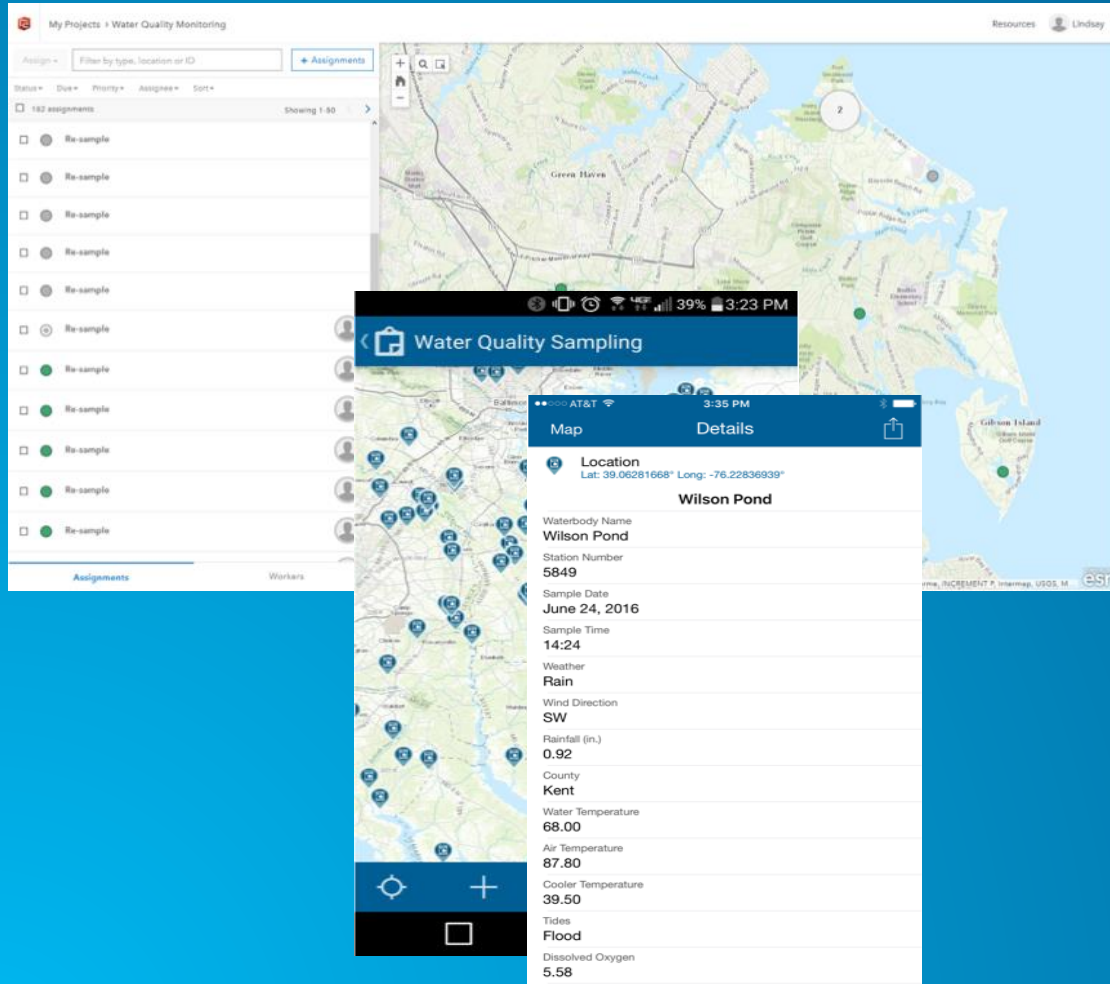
My Projects › Water Quality Monitoring

Resources Lindsay

Assign Filter by type, location or ID + Assignments

Status Due Priority Assignee Sort

182 assignments Showing 1-50

Re-sample
Re-sample
Re-sample
Re-sample
Re-sample
Re-sample
Re-sample
Re-sample
Re-sample
Re-sample
Re-sample

Assignments Workers

Green Haven

2

Gibson Island

esri

39% 3:23 PM

Water Quality Sampling

Baltimore

AT&T 3:35 PM

Map Details

Location
Lat: 39.06281668° Long: -76.22836939°

Wilson Pond

Waterbody Name
Wilson Pond

Station Number
5849

Sample Date
June 24, 2016

Sample Time
14:24

Weather
Rain

Wind Direction
SW

Rainfall (in.)
0.92

County
Kent

Water Temperature
68.00

Air Temperature
87.80

Cooler Temperature
39.50

Tides
Flood

Dissolved Oxygen
5.58